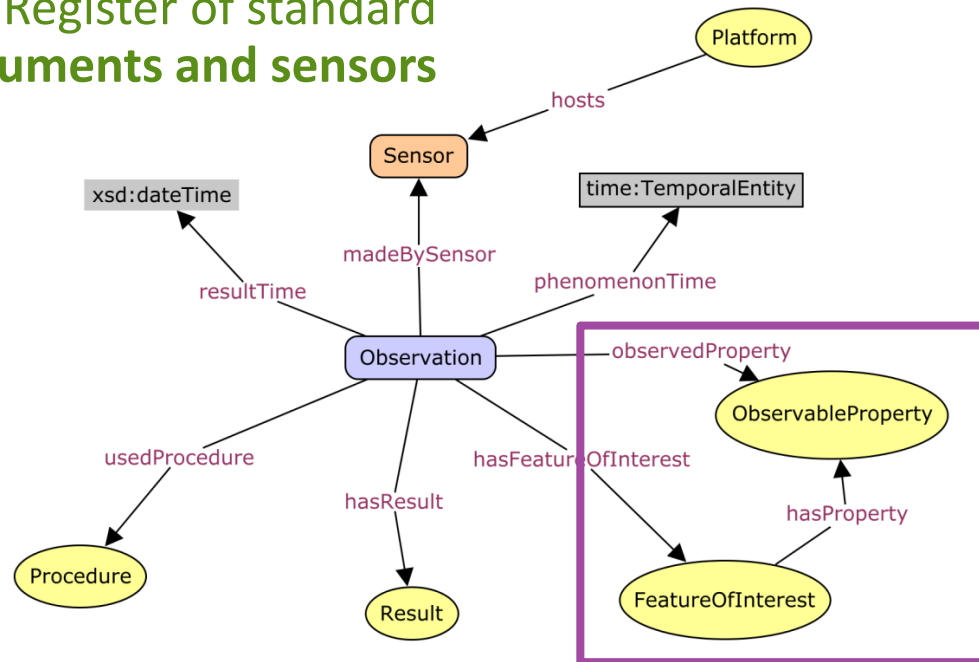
Register of standard
uments and sensors

Platform

hosts

Sensor

xsd:dateTime

time:TemporalEntity

madeBySensor

resultTime

phenomenonTime

Observation

observedProperty

ObservableProperty

usedProcedure

hasFeatureOfInterest

hasResult

hasProperty

Procedure

Result

FeatureOfInterest